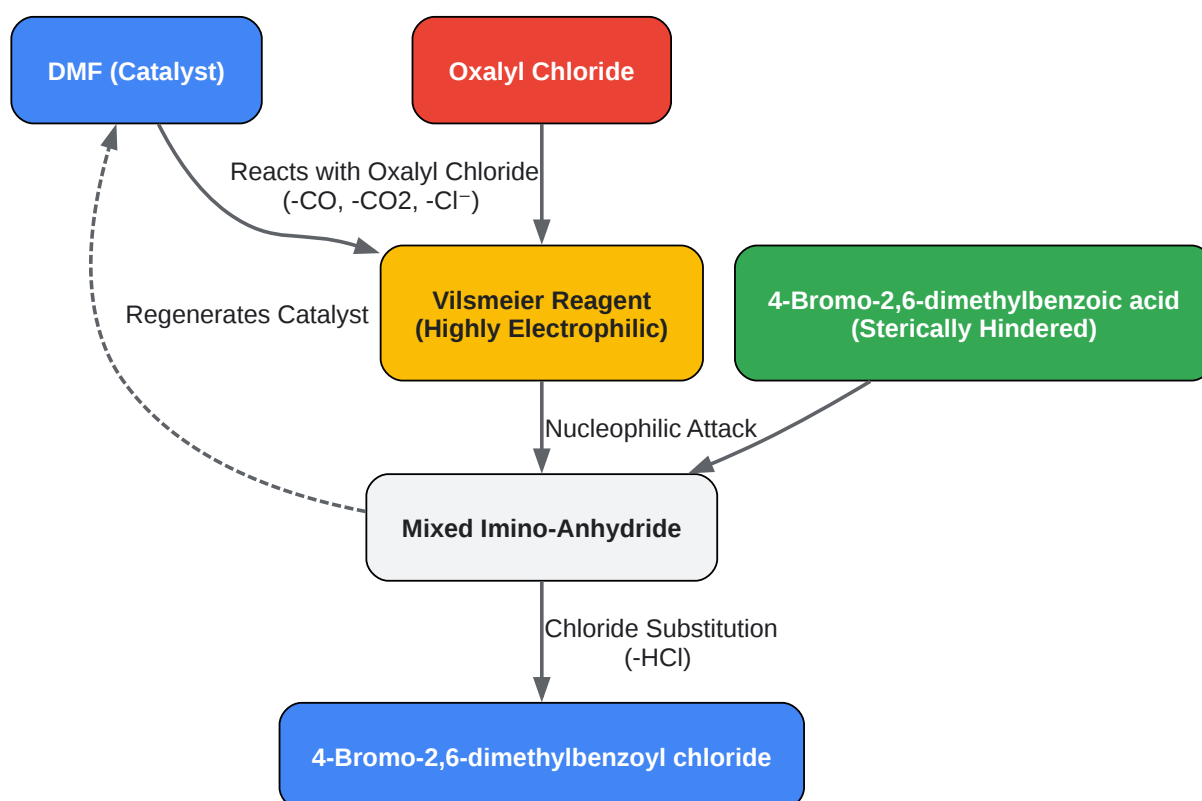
DMF (Catalyst)

Oxalyl Chloride

Reacts with Oxalyl Chloride
(-CO, -CO2, -Cl⁻)

Regenerates Catalyst

Vilsmeier Reagent
(Highly Electrophilic)

4-Bromo-2,6-dimethylbenzoic acid
(Sterically Hindered)

Nucleophilic Attack

Mixed Imino-Anhydride

Chloride Substitution
(-HCl)

4-Bromo-2,6-dimethylbenzoyl chloride